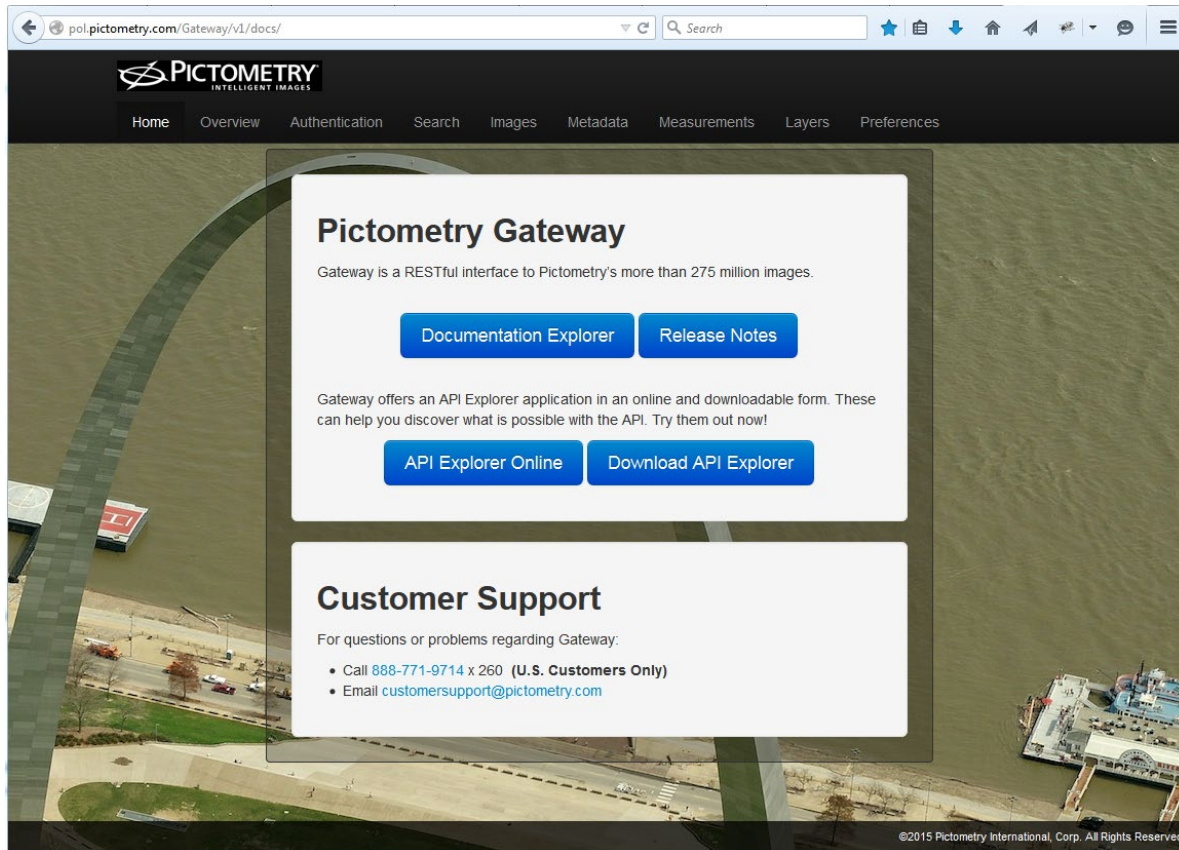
pol.pictometry.com/Gateway/v1/docs/

Search

PICTOMETRY
INTELLIGENT IMAGES

Home Overview Authentication Search Images Metadata Measurements Layers Preferences

Pictometry Gateway

Gateway is a RESTful interface to Pictometry's more than 275 million images.

Documentation Explorer Release Notes

Gateway offers an API Explorer application in an online and downloadable form. These can help you discover what is possible with the API. Try them out now!

API Explorer Online Download API Explorer

Customer Support

For questions or problems regarding Gateway:

• Call 888-771-9714 x 260 **(U.S. Customers Only)**
• Email customersupport@pictometry.com

©2015 Pictometry International, Corp. All Rights Reserved